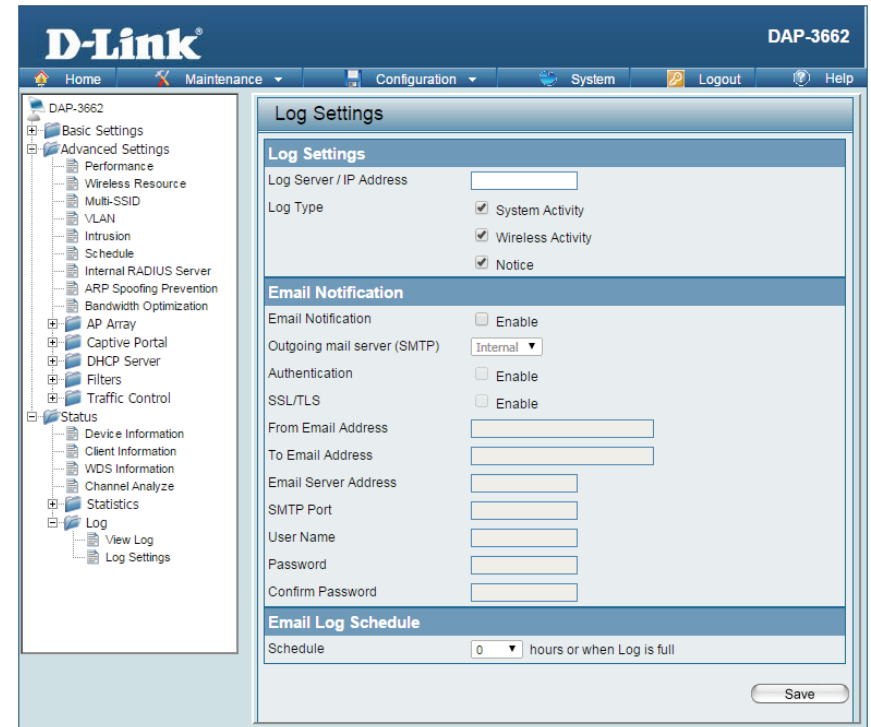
D-Link

DAP-3662

Home
Maintenance
Configuration
System
Logout
Help

DAP-3662
Basic Settings
Advanced Settings
Performance
Wireless Resource
Multi-SSID
VLAN
Intrusion
Schedule
Internal RADIUS Server
ARP Spoofing Prevention
Bandwidth Optimization
AP Array
Captive Portal
DHCP Server
Filters
Traffic Control
Status
Device Information
Client Information
WDS Information
Channel Analyze
Statistics
Log
View Log
Log Settings

Log Settings

Log Settings

Log Server / IP Address
Log Type
System Activity
Wireless Activity
Notice

Email Notification

Email Notification
Enable
Outgoing mail server (SMTP)
Internal
Authentication
Enable
SSL/TLS
Enable
From Email Address
To Email Address
Email Server Address
SMTP Port
User Name
Password
Confirm Password

Email Log Schedule

Schedule
0
hours or when Log is full

Save